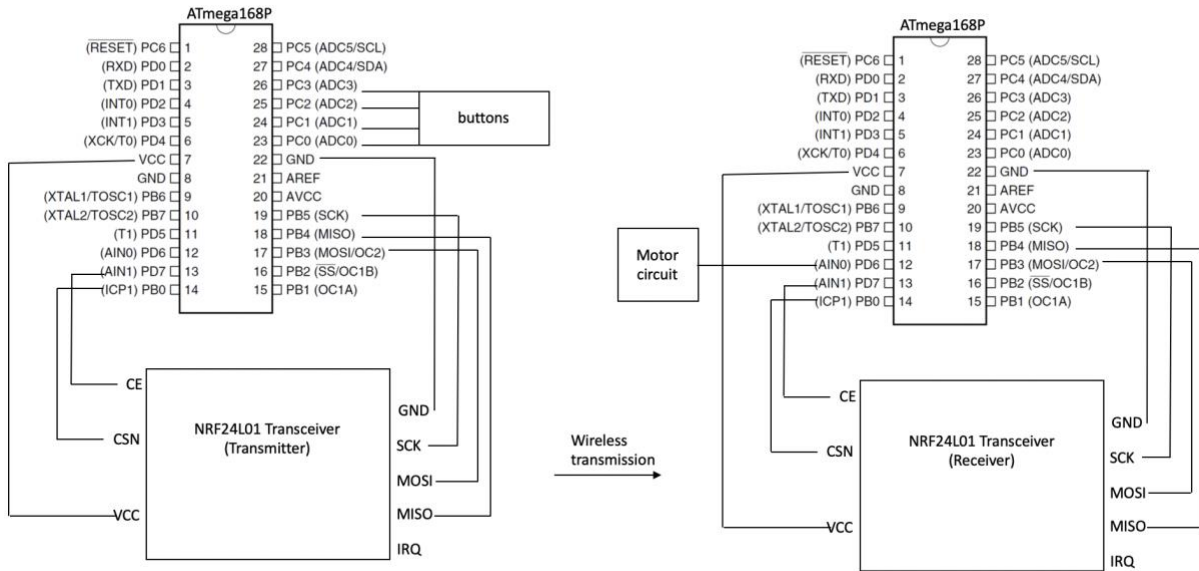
ATmega168P

$(\overline{RESET})$ PC6 1
(RXD) PD0 2
(TXD) PD1 3
(INT0) PD2 4
(INT1) PD3 5
(XCK/T0) PD4 6
VCC 7
GND 8
(XTAL1/TOSC1) PB6 9
(XTAL2/TOSC2) PB7 10
(T1) PD5 11
(AIN0) PD6 12
(AIN1) PD7 13
(ICP1) PB0 14

28 PC5 (ADC5/SCL)
27 PC4 (ADC4/SDA)
26 PC3 (ADC3)
25 PC2 (ADC2)
24 PC1 (ADC1)
23 PC0 (ADC0)
22 GND
21 AREF
20 AVCC
19 PB5 (SCK)
18 PB4 (MISO)
17 PB3 (MOSI/OC2)
16 PB2 ($\overline{SS}$/OC1B)
15 PB1 (OC1A)

buttons

CE
CSN
VCC
NRF24L01 Transceiver (Transmitter)
GND
SCK
MOSI
MISO
IRQ

Wireless transmission

ATmega168P

$(\overline{RESET})$ PC6 1
(RXD) PD0 2
(TXD) PD1 3
(INT0) PD2 4
(INT1) PD3 5
(XCK/T0) PD4 6
VCC 7
GND 8
(XTAL1/TOSC1) PB6 9
(XTAL2/TOSC2) PB7 10
(T1) PD5 11
(AIN0) PD6 12
(AIN1) PD7 13
(ICP1) PB0 14

28 PC5 (ADC5/SCL)
27 PC4 (ADC4/SDA)
26 PC3 (ADC3)
25 PC2 (ADC2)
24 PC1 (ADC1)
23 PC0 (ADC0)
22 GND
21 AREF
20 AVCC
19 PB5 (SCK)
18 PB4 (MISO)
17 PB3 (MOSI/OC2)
16 PB2 ($\overline{SS}$/OC1B)
15 PB1 (OC1A)

Motor circuit

CE
CSN
VCC
NRF24L01 Transceiver (Receiver)
GND
SCK
MOSI
MISO
IRQ